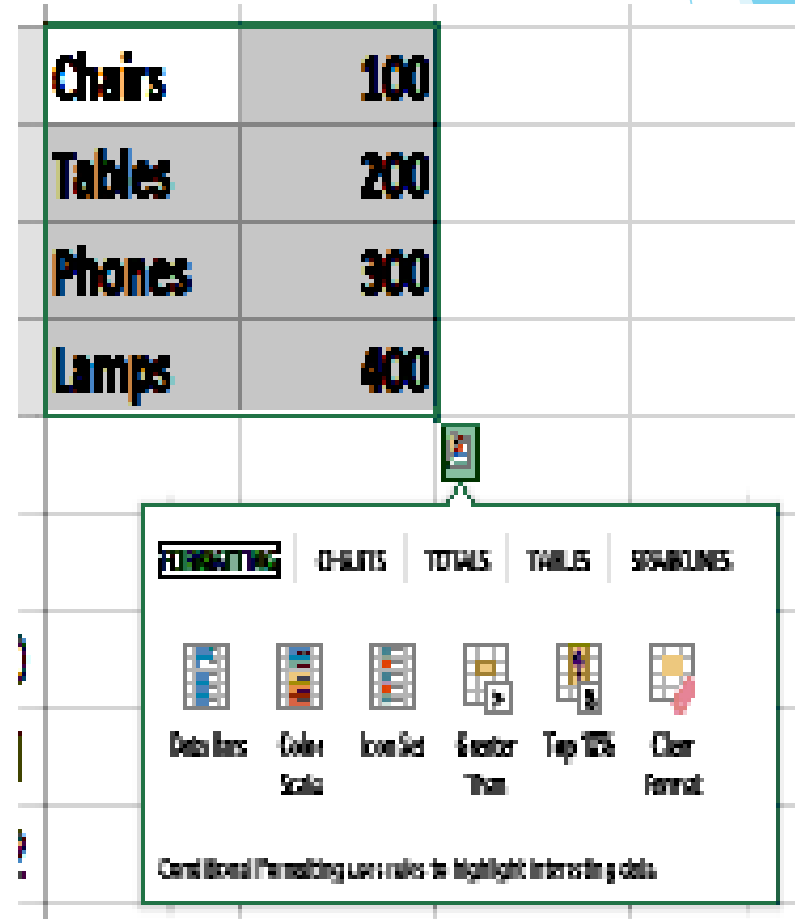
| Chairs | 100 |
|---|---|
| Tables | 200 |
| Phones | 300 |
| Lamps | 400 |

FORMATTING CHARTS TOTALS TABLES SPARKLINES

Data Bars Color Scale Icon Set Greater Than Top 10% Clear Format

Conditional Formatting uses rules to highlight interesting data.